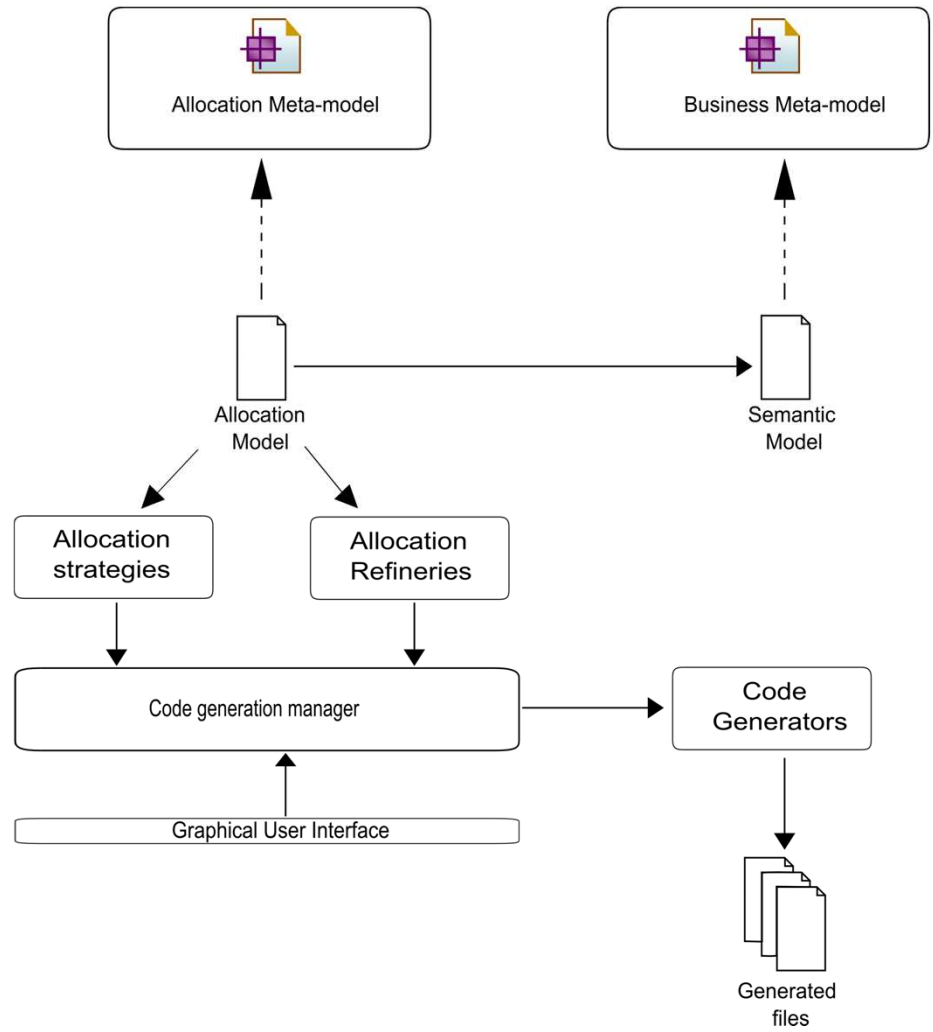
Allocation Meta-model

Business Meta-model

Allocation Model

Semantic Model

Allocation strategies

Allocation Refineries

Code generation manager

Code Generators

Graphical User Interface

Generated files